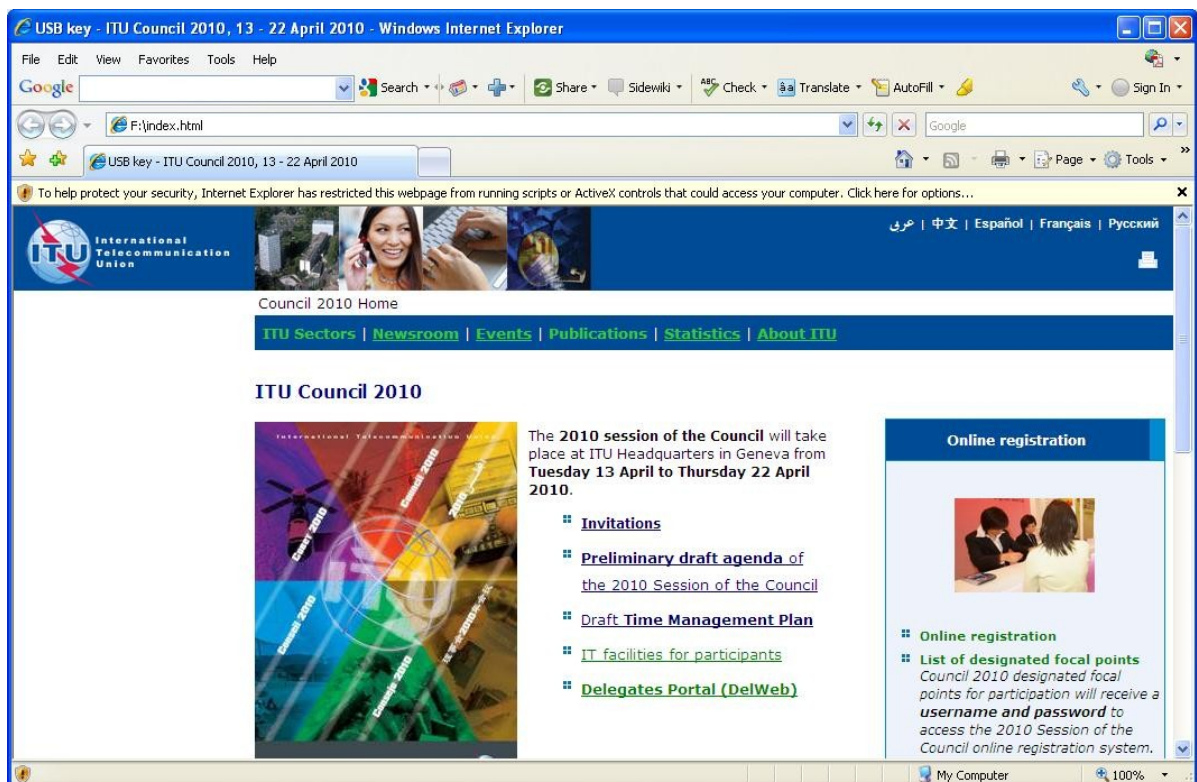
USB key - ITU Council 2010, 13 - 22 April 2010 - Windows Internet Explorer

File Edit View Favorites Tools Help

Google Search Share Sidewiki Check Translate AutoFill Sign In

F:\index.html

Google

USB key - ITU Council 2010, 13 - 22 April 2010

Page Tools

To help protect your security, Internet Explorer has restricted this webpage from running scripts or ActiveX controls that could access your computer. Click here for options...

ITU International Telecommunication Union

عربي | 中文 | Español | Français | Русский

Council 2010 Home

ITU Sectors | Newsroom | Events | Publications | Statistics | About ITU

ITU Council 2010

International Telecommunication Union
Council 2010

The 2010 session of the Council will take place at ITU Headquarters in Geneva from Tuesday 13 April to Thursday 22 April 2010.

Invitations

Preliminary draft agenda of the 2010 Session of the Council

Draft Time Management Plan

IT facilities for participants

Delegates Portal (DelWeb)

Online registration

Online registration

List of designated focal points
Council 2010 designated focal points for participation will receive a username and password to access the 2010 Session of the Council online registration system.

My Computer 100%